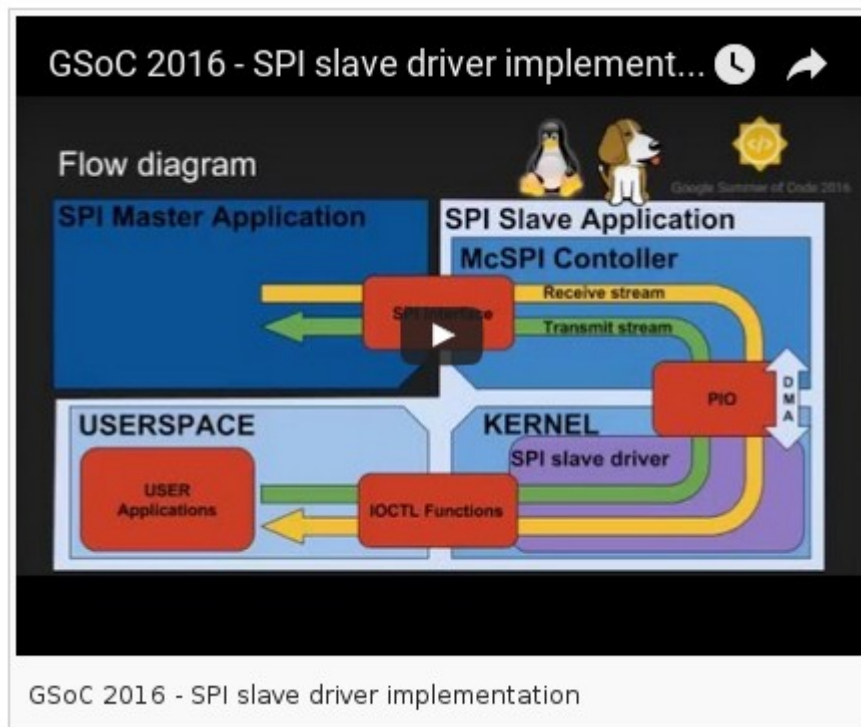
GSoC 2016 - SPI slave driver implement...

Flow diagram

Google Summer of Code 2016

SPI Master Application

SPI Slave Application

McSPI Contoller

SPI Interface

Receive stream

Transmit stream

PIO

D M A

USERSPACE

KERNEL

SPI slave driver

USER Applications

IOCTL Functions

GSoC 2016 - SPI slave driver implementation